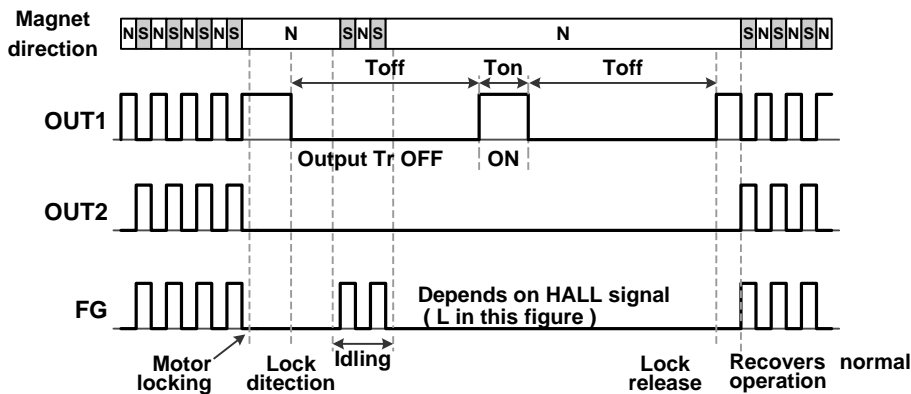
Magnet direction

N S N S N S N S | N | S N S | N | S N S N S N

Toff Ton Toff

OUT1

Output Tr OFF ON

OUT2

FG

Depends on HALL signal ( L in this figure )

Motor locking

Lock ditection

Idling

Lock release

Recovers normal operation